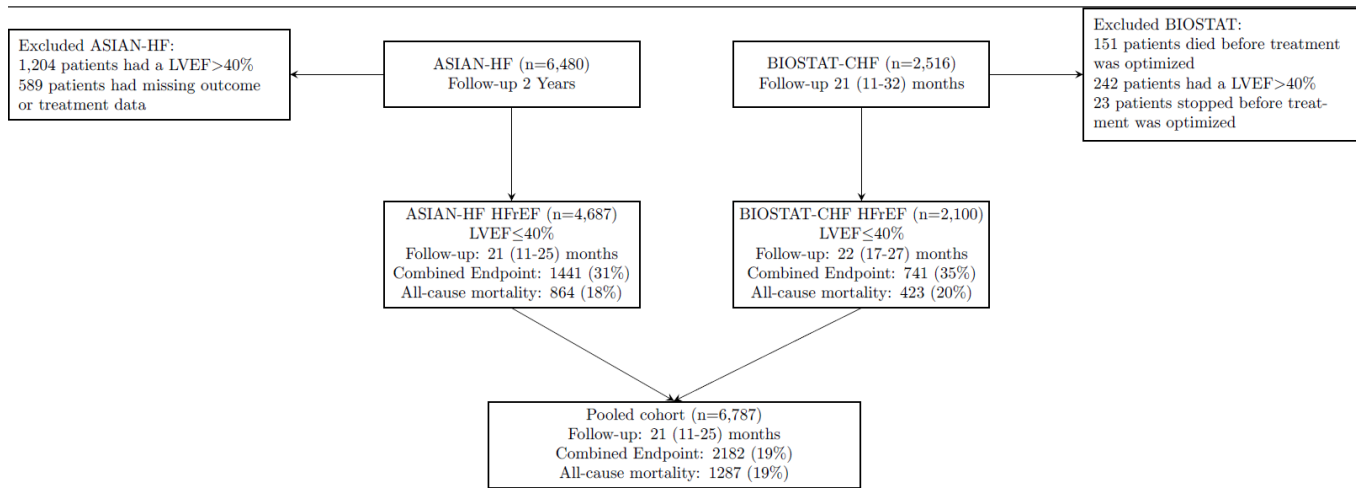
Excluded ASIAN-HF:
1,204 patients had a LVEF>40%
589 patients had missing outcome or treatment data

ASIAN-HF (n=6,480)
Follow-up 2 Years

BIOSTAT-CHF (n=2,516)
Follow-up 21 (11-32) months

Excluded BIOSTAT:
151 patients died before treatment was optimized
242 patients had a LVEF>40%
23 patients stopped before treatment was optimized

ASIAN-HF HFrEF (n=4,687)
LVEF$\leq$40%
Follow-up: 21 (11-25) months
Combined Endpoint: 1441 (31%)
All-cause mortality: 864 (18%)

BIOSTAT-CHF HFrEF (n=2,100)
LVEF$\leq$40%
Follow-up: 22 (17-27) months
Combined Endpoint: 741 (35%)
All-cause mortality: 423 (20%)

Pooled cohort (n=6,787)
Follow-up: 21 (11-25) months
Combined Endpoint: 2182 (19%)
All-cause mortality: 1287 (19%)